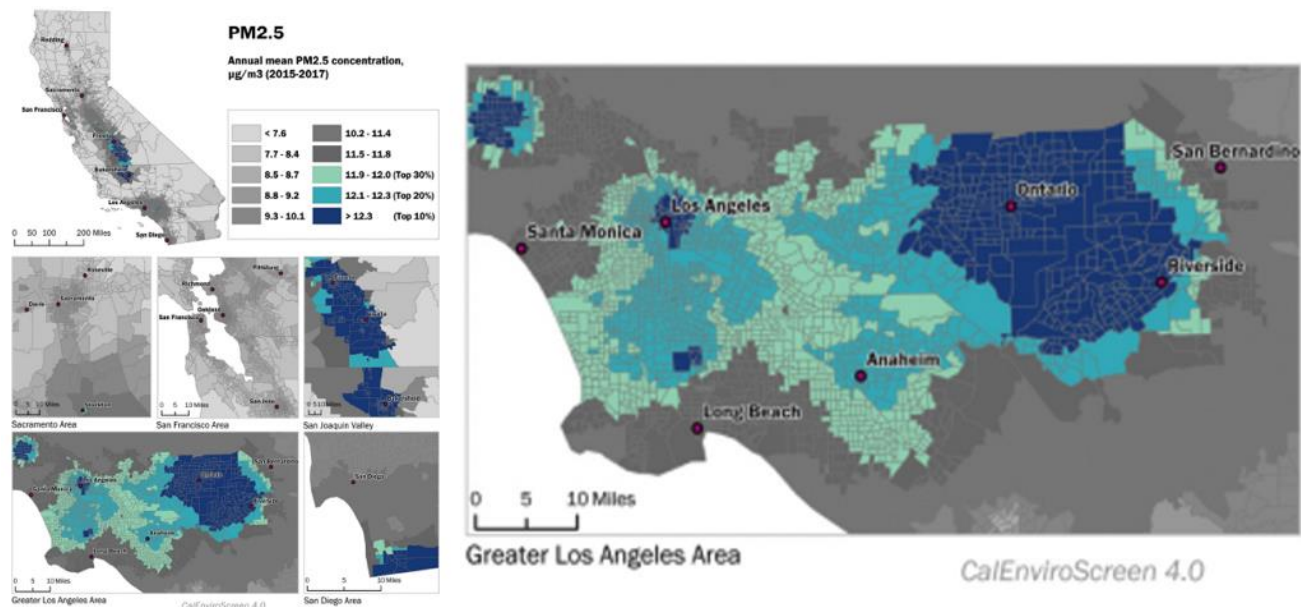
PM2.5

Annual mean PM2.5 concentration, µg/m3 (2015-2017)

| | |
|---|---|
| < 7.6 | 10.2 - 11.4 |
| 7.7 - 8.4 | 11.5 - 11.8 |
| 8.5 - 8.7 | 11.9 - 12.0 (Top 30%) |
| 8.8 - 9.2 | 12.1 - 12.3 (Top 20%) |
| 9.3 - 10.1 | > 12.3 (Top 10%) |

Redding
Sacramento
San Francisco
Fresno
Bakersfield
Los Angeles
San Diego
0 50 100 200 Miles

Roseville
Davis
Sacramento
Stockton
0 5 10 Miles
Sacramento Area

Pittsburg
Richmond
Oakland
San Francisco
San Jose
0 5 10 Miles
San Francisco Area

Fresno
Bakersfield
0 5 10 Miles
San Joaquin Valley

Santa Monica
Los Angeles
Ontario
San Bernardino
Riverside
Anaheim
Long Beach
0 5 10 Miles
Greater Los Angeles Area
CalEnviroScreen 4.0

San Diego
0 5 10 Miles
San Diego Area

San Bernardino
Ontario
Los Angeles
Santa Monica
Riverside
Anaheim
Long Beach
0 5 10 Miles
Greater Los Angeles Area

CalEnviroScreen 4.0